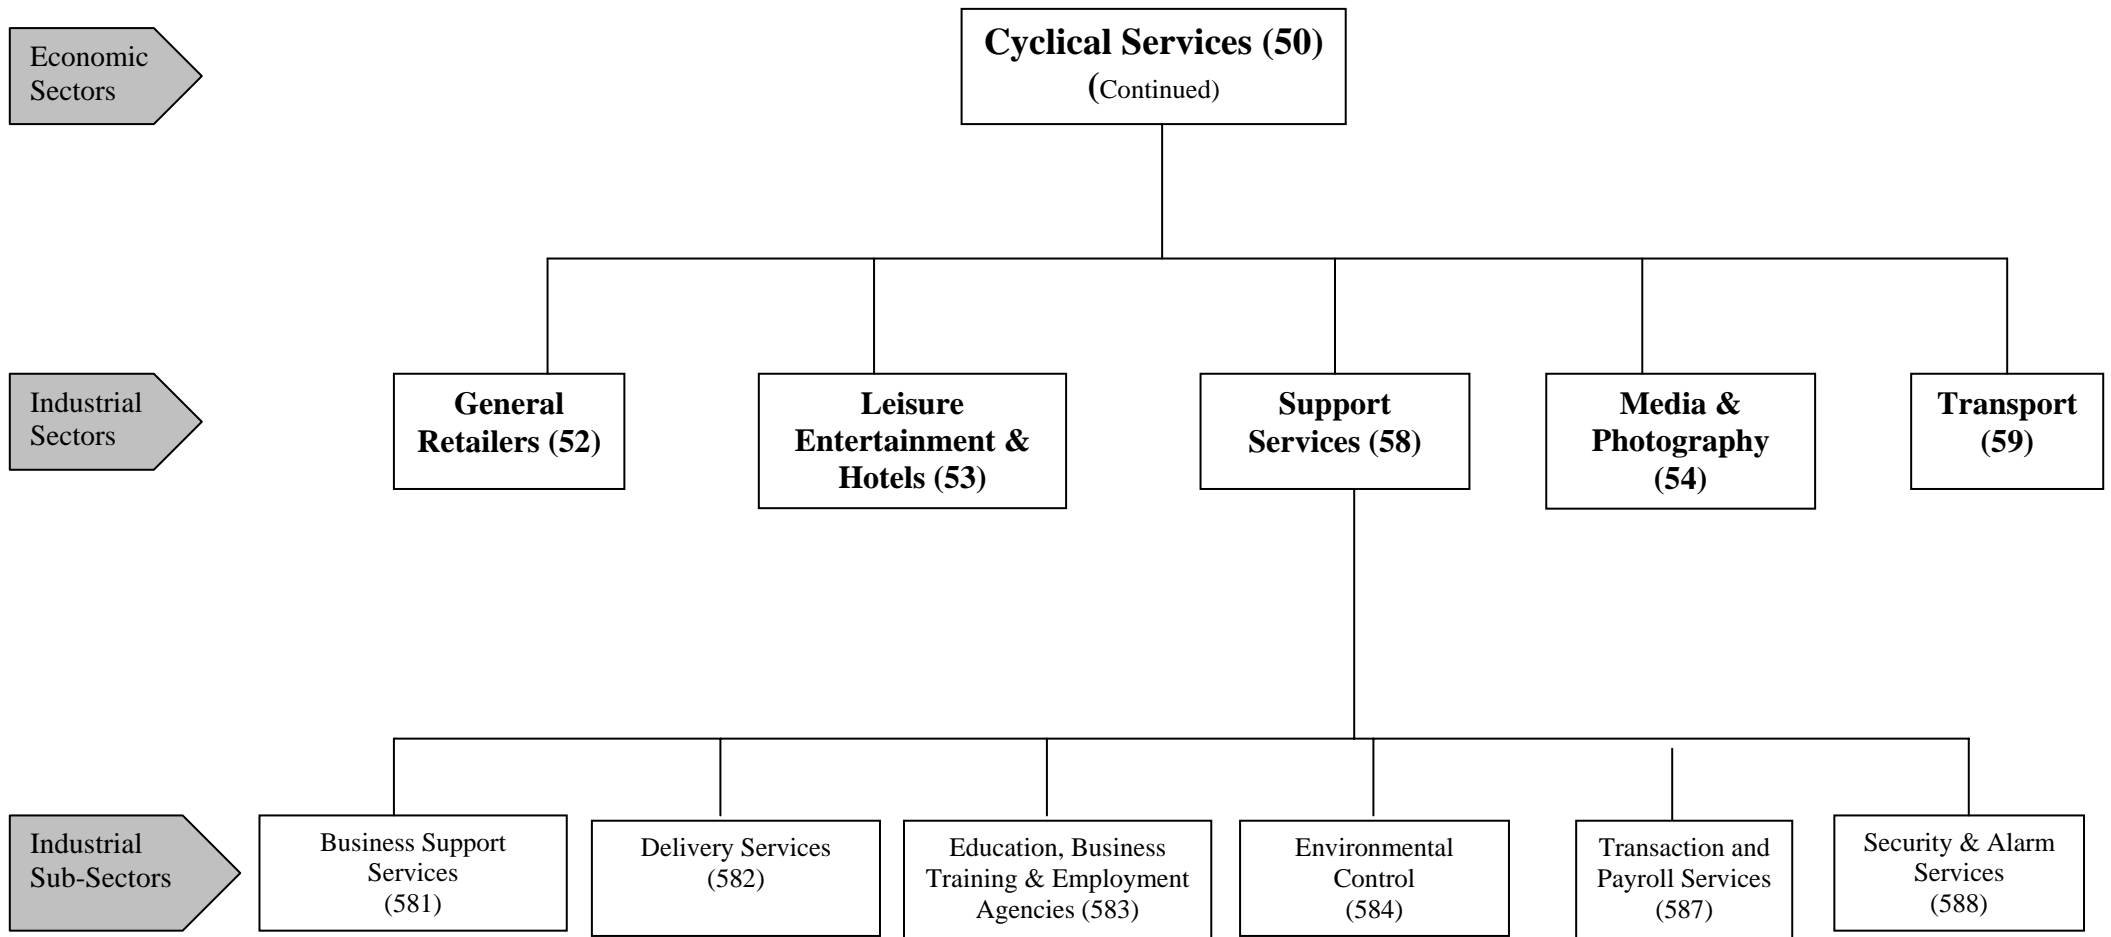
Economic Sectors

Cyclical Services (50) (Continued)

Industrial Sectors

General Retailers (52)

Leisure Entertainment & Hotels (53)

Support Services (58)

Media & Photography (54)

Transport (59)

Industrial Sub-Sectors

Business Support Services (581)

Delivery Services (582)

Education, Business Training & Employment Agencies (583)

Environmental Control (584)

Transaction and Payroll Services (587)

Security & Alarm Services (588)